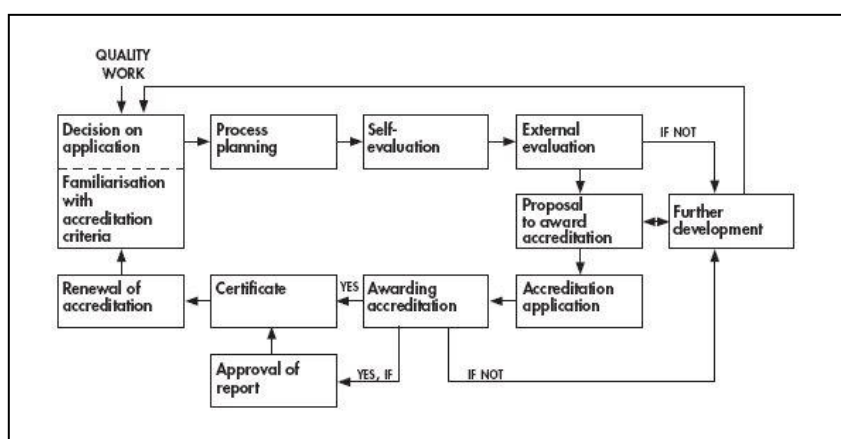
QUALITY WORK

Decision on application

Familiarisation with accreditation criteria

Process planning

Self-evaluation

External evaluation

IF NOT

Proposal to award accreditation

Further development

Renewal of accreditation

Certificate

YES

Awarding accreditation

Accreditation application

Approval of report

YES, IF

IF NOT